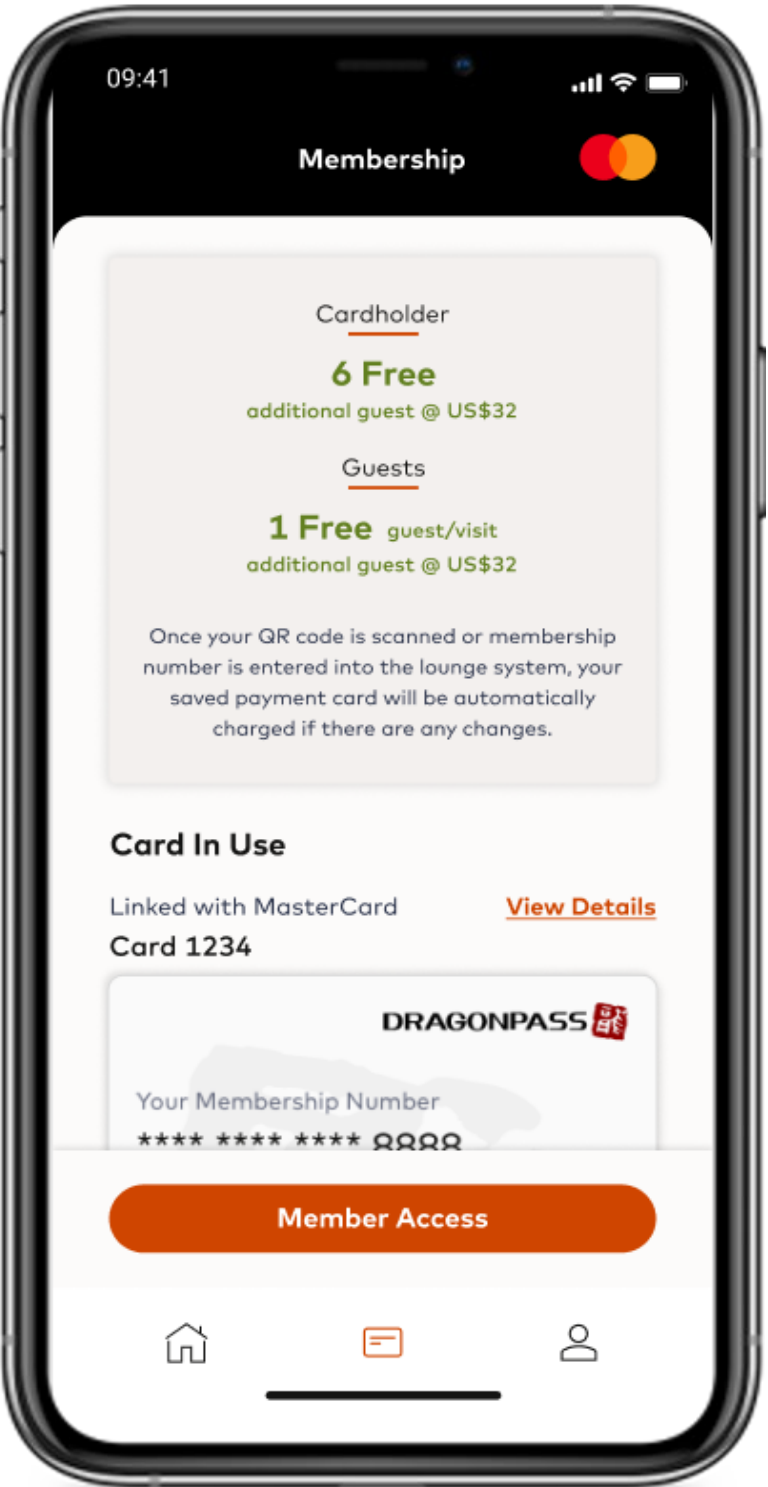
09:41

Membership

Cardholder

6 Free

additional guest @ US$32

Guests

1 Free guest/visit

additional guest @ US$32

Once your QR code is scanned or membership number is entered into the lounge system, your saved payment card will be automatically charged if there are any changes.

Card In Use

Linked with MasterCard

View Details

Card 1234

DRAGONPASS

Your Membership Number

**** **** **** 8888

Member Access